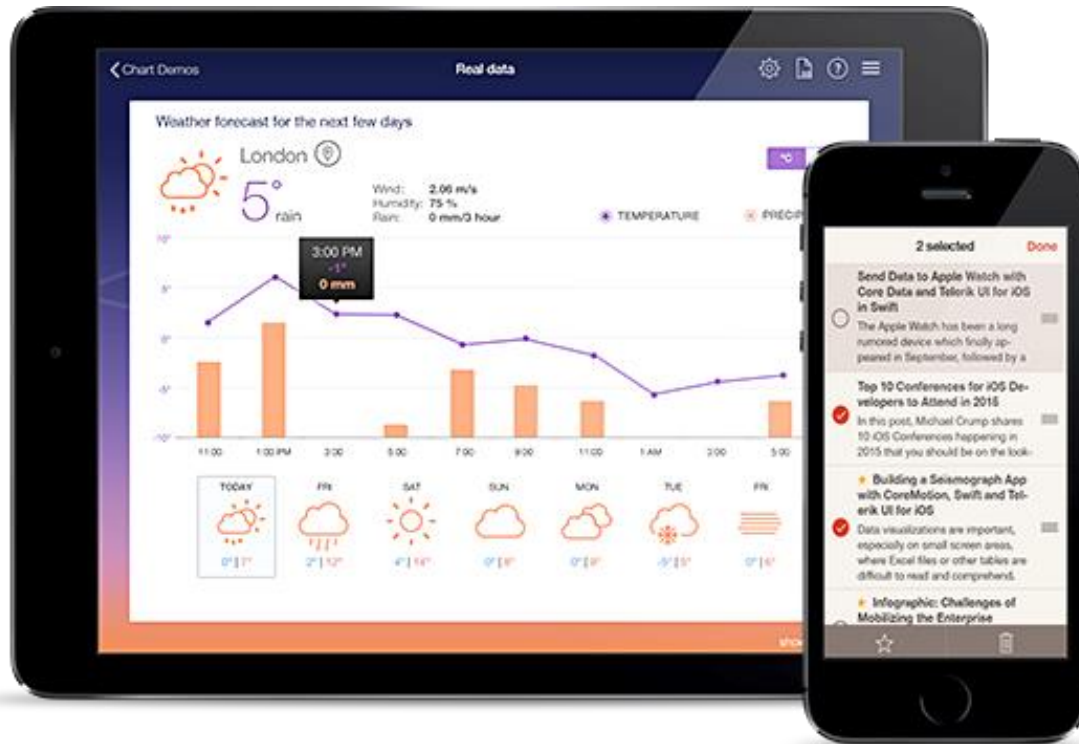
Chart Demos

Real data

Weather forecast for the next few days

London

5°
rain

Wind: 2.06 m/s
Humidity: 75 %
Rain: 0 mm/3 hour

TEMPERATURE

PRECIP

3:00 PM
-1°
0 mm

10°
5°
0°
-5°
-10°

11:00 1:00 PM 3:00 5:00 7:00 9:00 11:00 1 AM 3:00 5:00

TODAY
0° | 7°

FRI
2° | 10°

SAT
4° | 14°

SUN
0° | 8°

MON
0° | 9°

TUE
-5° | 5°

FRI
0° | 5°

2 selected

Done

Send Data to Apple Watch with Core Data and Telerik UI for iOS in Swift

The Apple Watch has been a long rumored device which finally appeared in September, followed by a

Top 10 Conferences for iOS Developers to Attend in 2015

In this post, Michael Crump shares 10 iOS Conferences happening in 2015 that you should be on the look-

Building a Seismograph App with CoreMotion, Swift and Telerik UI for iOS

Data visualizations are important, especially on small screen areas, where Excel files or other tables are difficult to read and comprehend.

Infographic: Challenges of Mobilizing the Enterprise